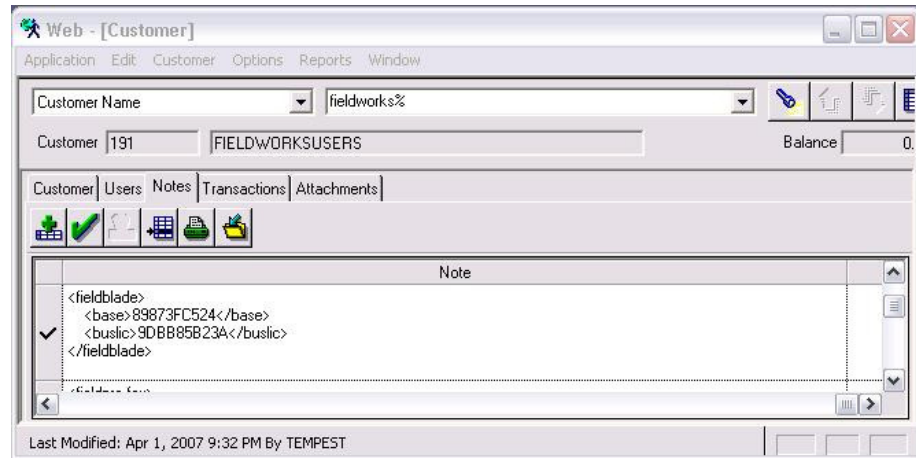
Web - [Customer]

Application Edit Customer Options Reports Window

Customer Name

fieldworks%

Customer 191 FIELDWORKSUSERS

Balance 0.

Customer Users Notes Transactions Attachments

Note

<fieldblade>
<base>89873FC524</base>
<buslic>9DBB85B23A</buslic>
</fieldblade>

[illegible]

Last Modified: Apr 1, 2007 9:32 PM By TEMPEST